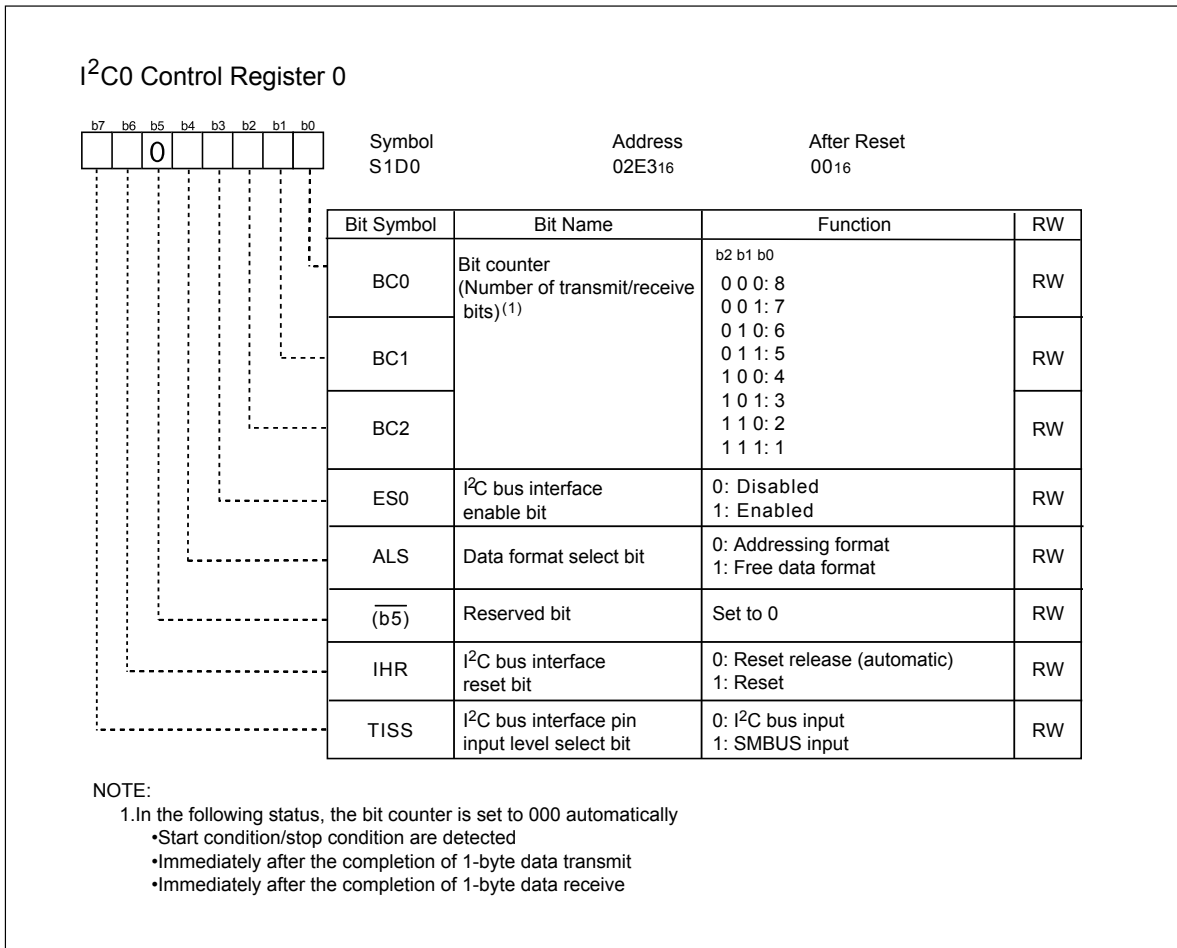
I$^2$C0 Control Register 0

b7 b6 b5 b4 b3 b2 b1 b0

0

Symbol S1D0

Address 02E3$_{16}$

After Reset 00$_{16}$

| Bit Symbol | Bit Name | Function | RW |
|---|---|---|---|
| BC0 | Bit counter (Number of transmit/receive bits)$^{(1)}$ | b2 b1 b0<br>0 0 0: 8<br>0 0 1: 7<br>0 1 0: 6<br>0 1 1: 5<br>1 0 0: 4<br>1 0 1: 3<br>1 1 0: 2<br>1 1 1: 1 | RW |
| BC1 | | | RW |
| BC2 | | | RW |
| ES0 | I$^2$C bus interface enable bit | 0: Disabled<br>1: Enabled | RW |
| ALS | Data format select bit | 0: Addressing format<br>1: Free data format | RW |
| $\overline{(b5)}$ | Reserved bit | Set to 0 | RW |
| IHR | I$^2$C bus interface reset bit | 0: Reset release (automatic)<br>1: Reset | RW |
| TISS | I$^2$C bus interface pin input level select bit | 0: I$^2$C bus input<br>1: SMBUS input | RW |

NOTE:
1.In the following status, the bit counter is set to 000 automatically
•Start condition/stop condition are detected
•Immediately after the completion of 1-byte data transmit
•Immediately after the completion of 1-byte data receive